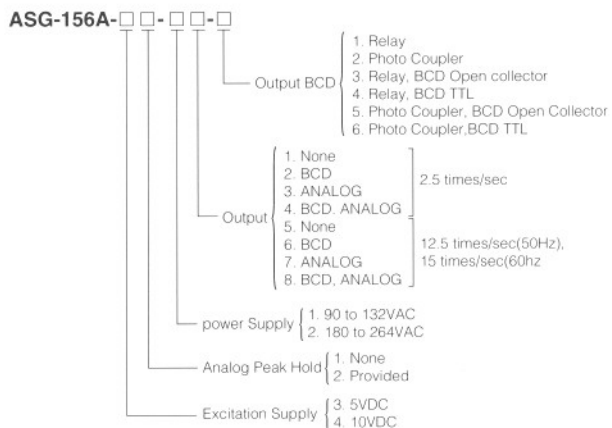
ASG-156A-□ □-□ □-□

Output BCD
1. Relay
2. Photo Coupler
3. Relay, BCD Open collector
4. Relay, BCD TTL
5. Photo Coupler, BCD Open Collector
6. Photo Coupler,BCD TTL

Output
1. None
2. BCD
3. ANALOG
4. BCD. ANALOG
2.5 times/sec
5. None
6. BCD
7. ANALOG
8. BCD, ANALOG
12.5 times/sec(50Hz), 15 times/sec(60hz

power Supply
1. 90 to 132VAC
2. 180 to 264VAC

Analog Peak Hold
1. None
2. Provided

Excitation Supply
3. 5VDC
4. 10VDC